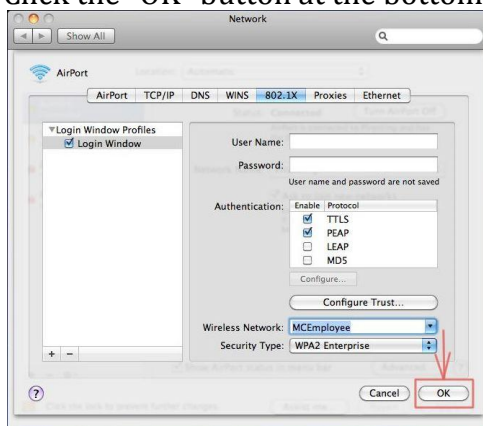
Click the "OK" button at the bottom

Network

Show All

AirPort

AirPort TCP/IP DNS WINS 802.1X Proxies Ethernet

▼Login Window Profiles
Login Window

User Name:

Password:

User name and password are not saved

Authentication:

| Enable | Protocol |
|---|---|
| ☑ | TTLS |
| ☑ | PEAP |
| ☐ | LEAP |
| ☐ | MD5 |

Configure...

Configure Trust...

Wireless Network: MCEmployee

Security Type: WPA2 Enterprise

+ -

?

Cancel

OK